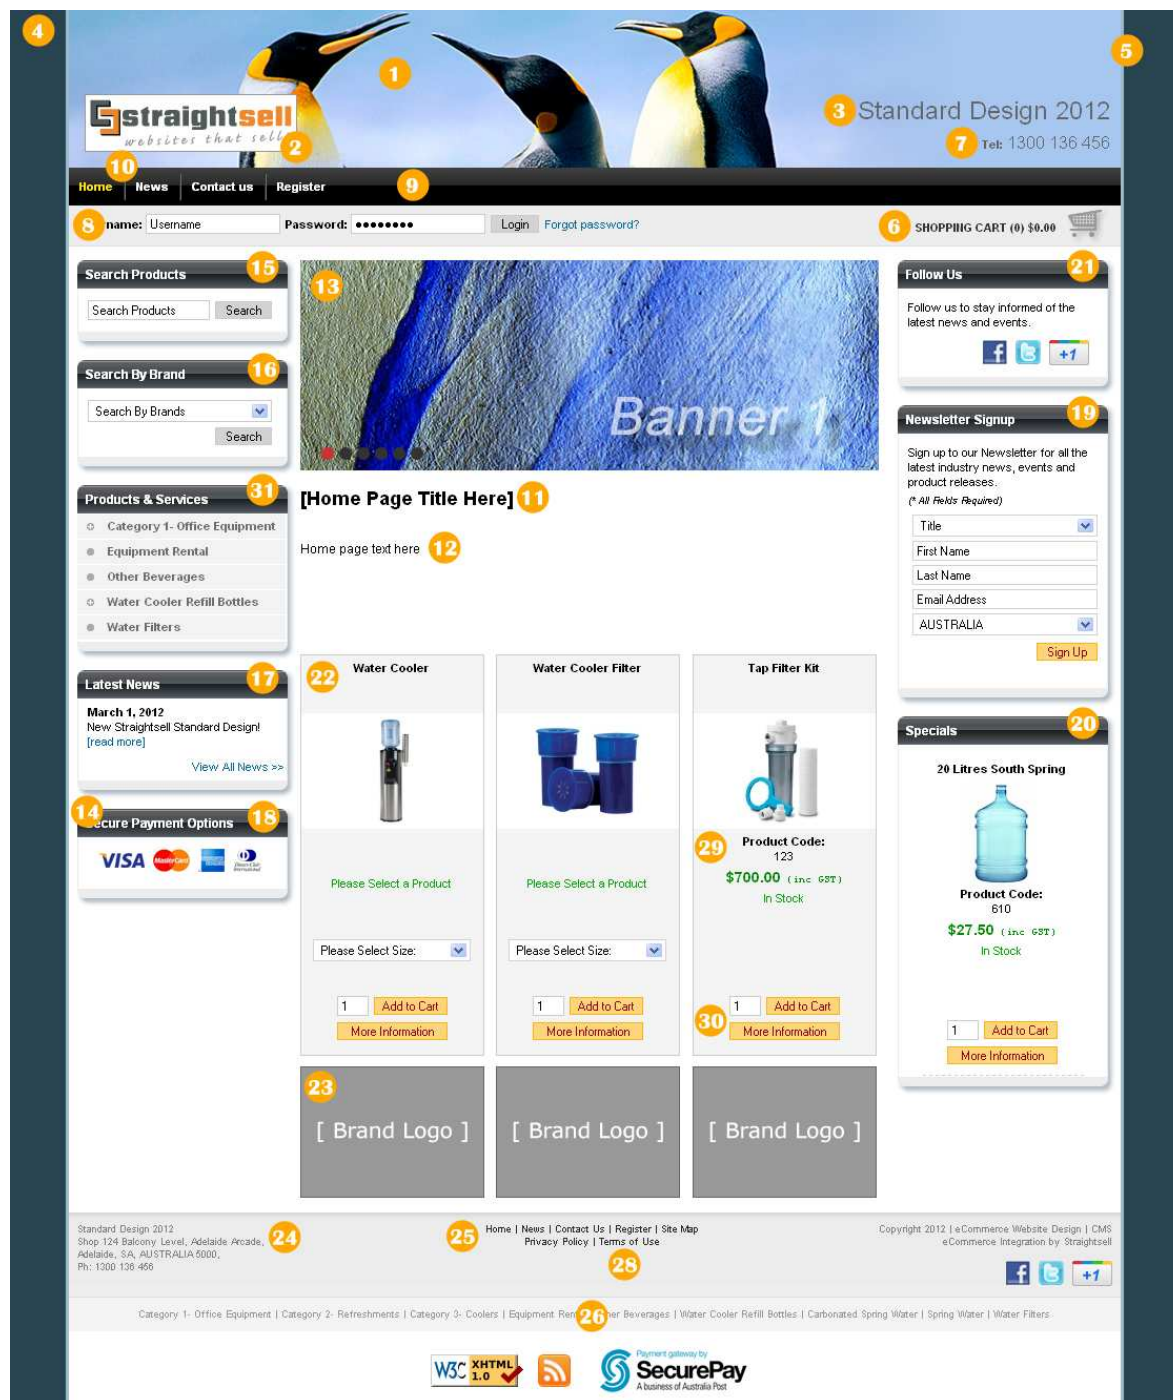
4
5
1
straightsell
websites that sell
2
3 Standard Design 2012
7 Tel: 1300 136 456
10
Home | News | Contact us | Register 9
8 name: Username Password: •••••••• Login Forgot password?
6 SHOPPING CART (0) $0.00

Search Products 15
Search Products Search

Search By Brand 16
Search By Brands
Search

Products & Services 31
Category 1- Office Equipment
Equipment Rental
Other Beverages
Water Cooler Refill Bottles
Water Filters

Latest News 17
March 1, 2012
New Straightsell Standard Design!
[read more]
View All News >>

14 cure Payment Options 18
VISA

13
Banner 1

[Home Page Title Here] 11

Home page text here 12

22 Water Cooler
Please Select a Product
Please Select Size:
1 Add to Cart
More Information

Water Cooler Filter
Please Select a Product
Please Select Size:
1 Add to Cart
More Information

Tap Filter Kit
29 Product Code:
123
$700.00 (inc GST)
In Stock
1 Add to Cart
30 More Information

23
[ Brand Logo ]
[ Brand Logo ]
[ Brand Logo ]

Follow Us 21
Follow us to stay informed of the latest news and events.
+1

Newsletter Signup 19
Sign up to our Newsletter for all the latest industry news, events and product releases.
(* All Fields Required)
Title
First Name
Last Name
Email Address
AUSTRALIA
Sign Up

Specials 20
20 Litres South Spring
Product Code:
610
$27.50 (inc GST)
In Stock
1 Add to Cart
More Information

Standard Design 2012
Shop 124 Balcony Level, Adelaide Arcade, 24
Adelaide, SA, AUSTRALIA 5000,
Ph: 1300 136 456

25 Home | News | Contact Us | Register | Site Map
Privacy Policy | Terms of Use
28

Copyright 2012 | eCommerce Website Design | CMS
eCommerce Integration by Straightsell
+1

Category 1- Office Equipment | Category 2- Refreshments | Category 3- Coolers | Equipment Ren 26 her Beverages | Water Cooler Refill Bottles | Carbonated Spring Water | Spring Water | Water Filters

W3C XHTML 1.0
Payment gateway by
SecurePay
A business of Australia Post